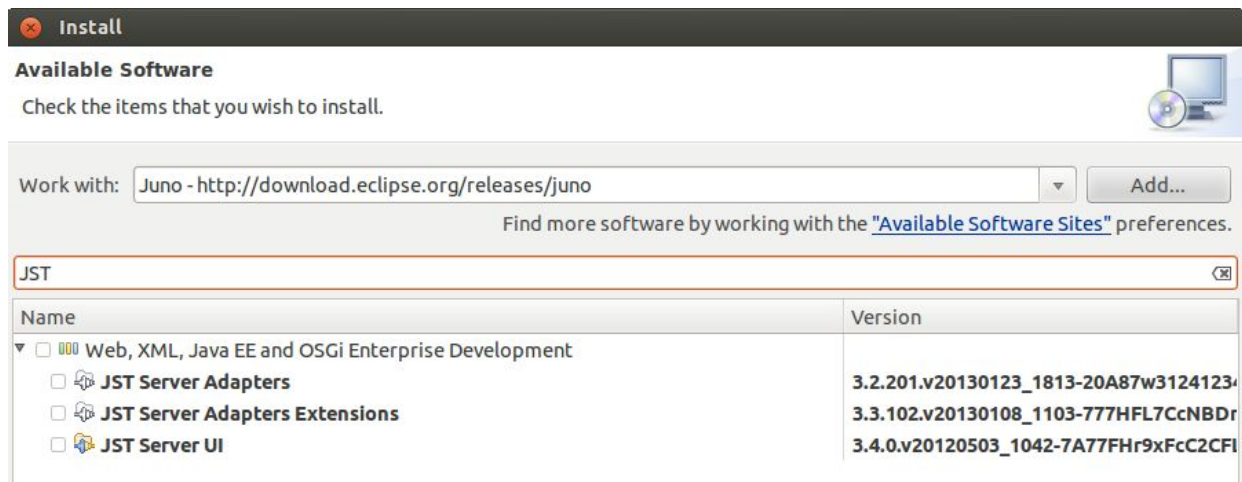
Install

Available Software

Check the items that you wish to install.

Work with: Juno - http://download.eclipse.org/releases/juno

Add...

Find more software by working with the "Available Software Sites" preferences.

JST

| Name | Version |
|---|---|
| Web, XML, Java EE and OSGi Enterprise Development | |
| JST Server Adapters | 3.2.201.v20130123_1813-20A87w3124123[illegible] |
| JST Server Adapters Extensions | 3.3.102.v20130108_1103-777HFL7CcNBDr |
| JST Server UI | 3.4.0.v20120503_1042-7A77FHr9xFcC2CFI |